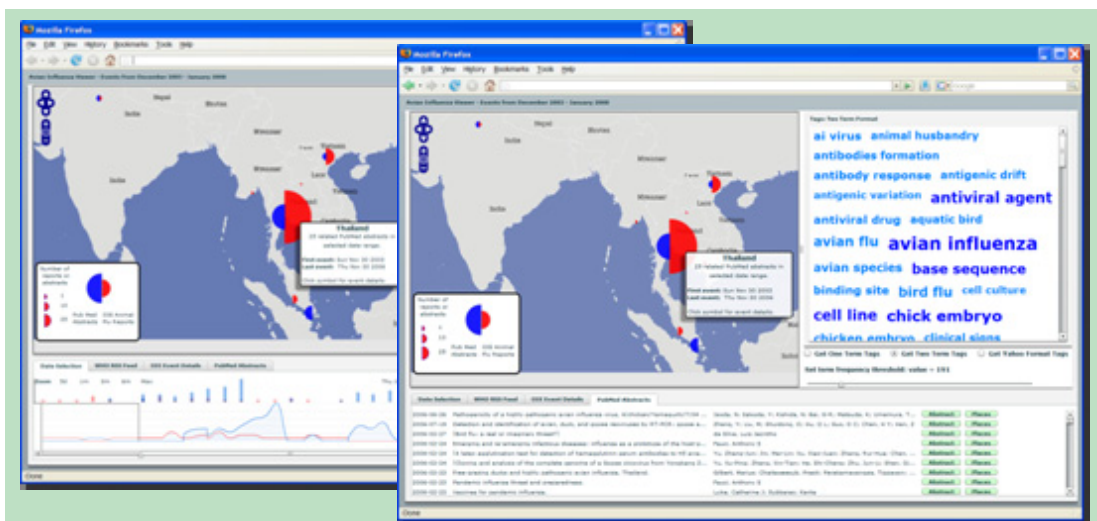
Mozilla Firefox

File Edit View History Bookmarks Tools Help

Avian Influenza Viewer : Events from December 2003 - January 2006

Nepal Bhutan India Myanmar Laos Thailand

Thailand
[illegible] related PubMed abstracts in selected date range.
First event: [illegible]
Last event: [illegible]
Click symbol for event details.

Number of reports or abstracts
1
10
20
Pub Med Abstracts
OIE Animal Flu Reports

Data Selection | WHO RSS Feed | OIE Event Details | PubMed Abstracts

Done

Mozilla Firefox

File Edit View History Bookmarks Tools Help

Avian Influenza Viewer : Events from December 2003 - January 2006

Thailand
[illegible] related PubMed abstracts in selected date range.
First event: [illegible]
Last event: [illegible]
Click symbol for event details.

Number of reports or abstracts
1
10
20
Pub Med Abstracts
OIE Animal Flu Reports

Tags Two Term Format

ai virus animal husbandry antibodies formation antibody response antigenic drift antigenic variation antiviral agent antiviral drug aquatic bird avian flu avian influenza avian species base sequence binding site bird flu cell culture cell line chick embryo chicken embryo clinical signs

Get One Term Tags | Get Two Term Tags | Get Yahoo Format Tags

Set term frequency threshold: value = 191

Data Selection | WHO RSS Feed | OIE Event Details | PubMed Abstracts

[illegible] Abstract Places
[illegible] Abstract Places
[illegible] Abstract Places
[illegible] Abstract Places
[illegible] Abstract Places
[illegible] Abstract Places
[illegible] Abstract Places
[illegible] Abstract Places
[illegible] Abstract Places
Pandemic influenza threat and preparedness Fauci, Anthony S Abstract Places
Vaccines for pandemic influenza. Luke, Catherine J; Subbarao, Kanta Abstract Places

Done